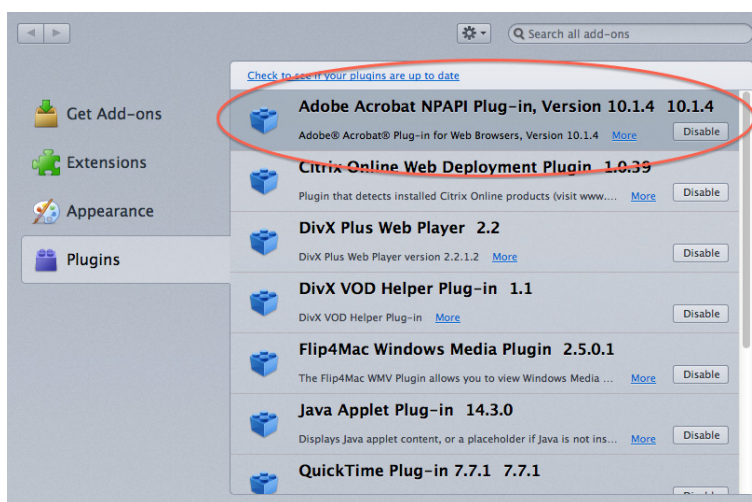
Search all add-ons

Check to see if your plugins are up to date

Get Add-ons

Extensions

Appearance

Plugins

Adobe Acrobat NPAPI Plug-in, Version 10.1.4 10.1.4
Adobe® Acrobat® Plug-in for Web Browsers, Version 10.1.4 More
Disable

Citrix Online Web Deployment Plugin 1.0.39
Plugin that detects installed Citrix Online products (visit www.... More
Disable

DivX Plus Web Player 2.2
DivX Plus Web Player version 2.2.1.2 More
Disable

DivX VOD Helper Plug-in 1.1
DivX VOD Helper Plug-in More
Disable

Flip4Mac Windows Media Plugin 2.5.0.1
The Flip4Mac WMV Plugin allows you to view Windows Media ... More
Disable

Java Applet Plug-in 14.3.0
Displays Java applet content, or a placeholder if Java is not ins... More
Disable

QuickTime Plug-in 7.7.1 7.7.1